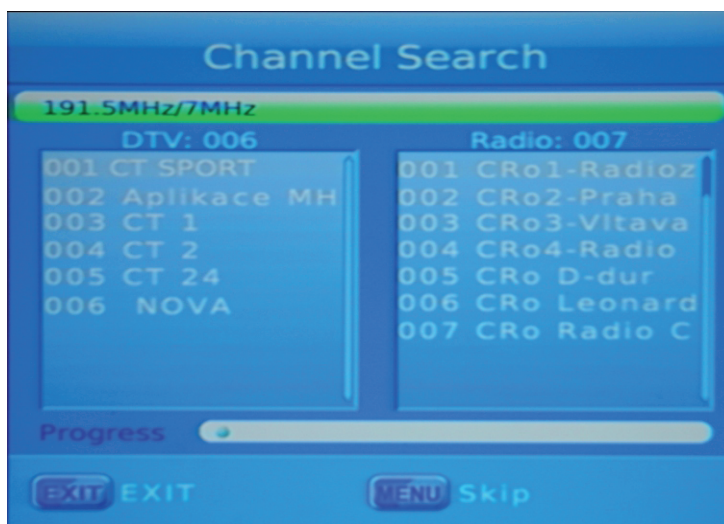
Channel Search

191.5MHz/7MHz

DTV: 006

001 CT SPORT
002 Aplikace MH
003 CT 1
004 CT 2
005 CT 24
006 NOVA

Radio: 007

001 CRo1-Radioz
002 CRo2-Praha
003 CRo3-Vltava
004 CRo4-Radio
005 CRo D-dur
006 CRo Leonard
007 CRo Radio C

Progress

EXIT EXIT

MENU Skip